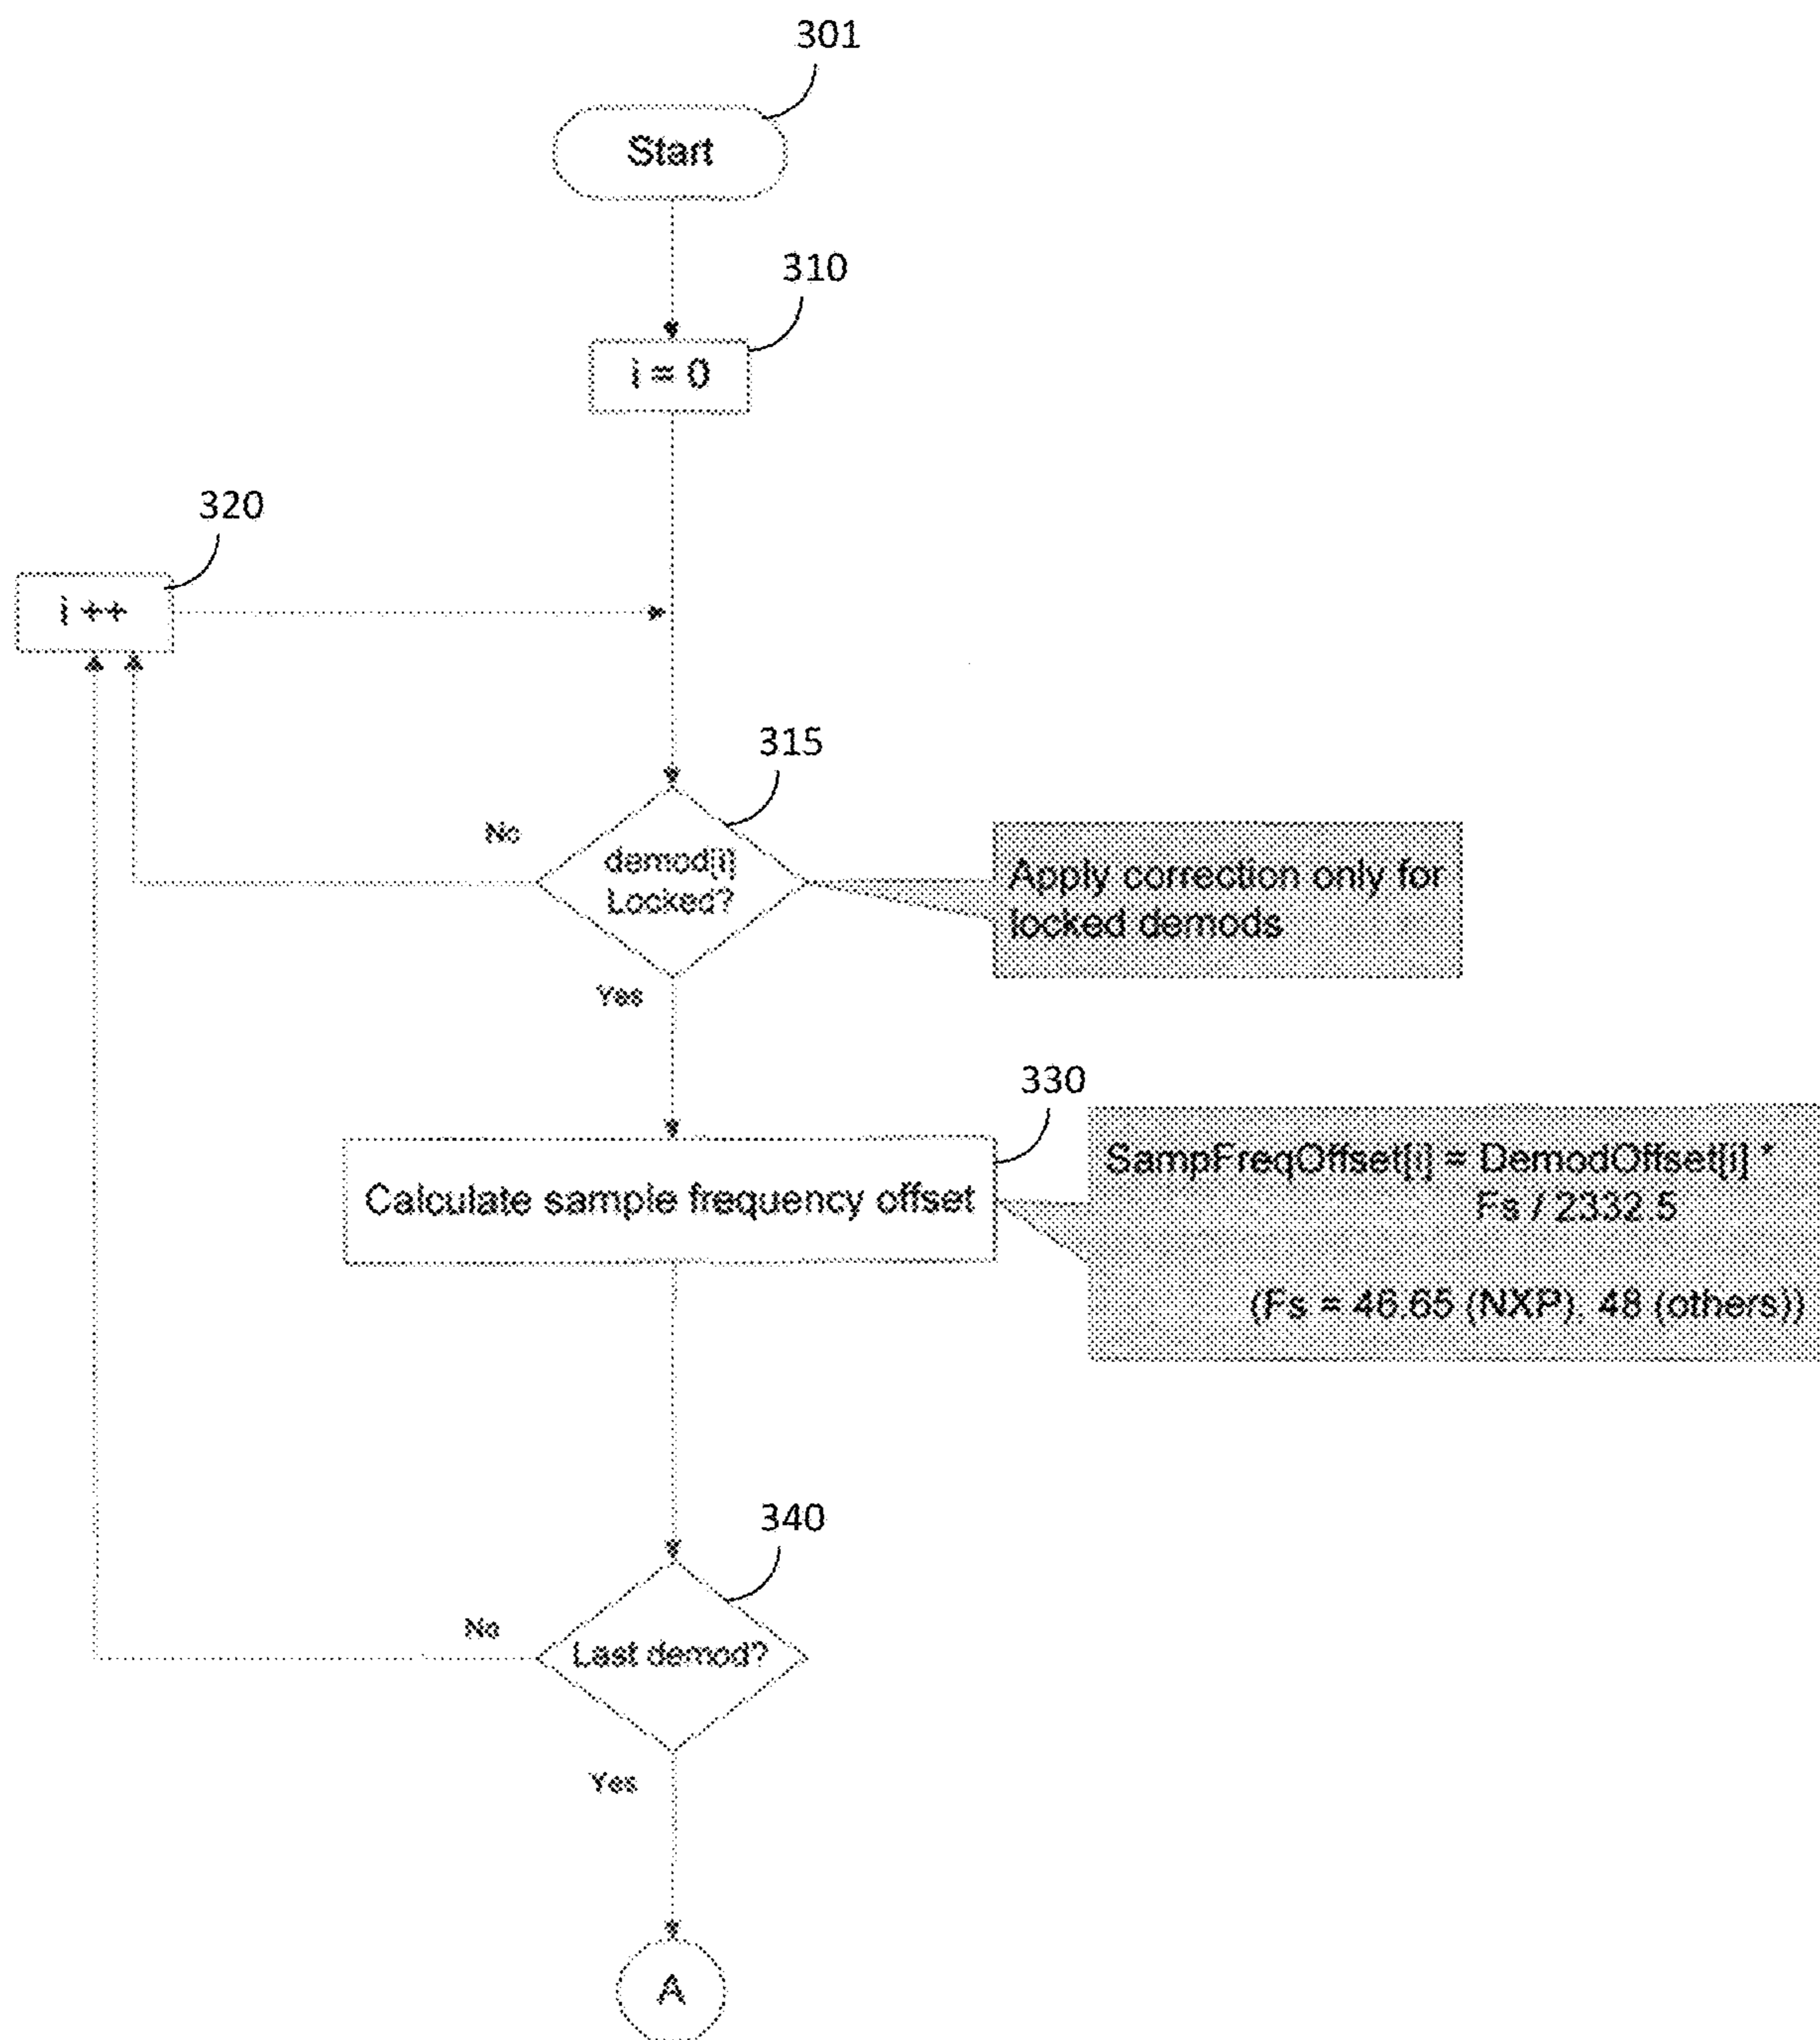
301

Start

310

i = 0

320

i ++

315

No

demod[i] Locked?

Apply correction only for locked demods

Yes

330

Calculate sample frequency offset

SampFreqOffset[i] = DemodOffset[i] * Fs / 2332.5

(Fs = 46.65 (NXP), 48 (others))

340

No

Last demod?

Yes

A